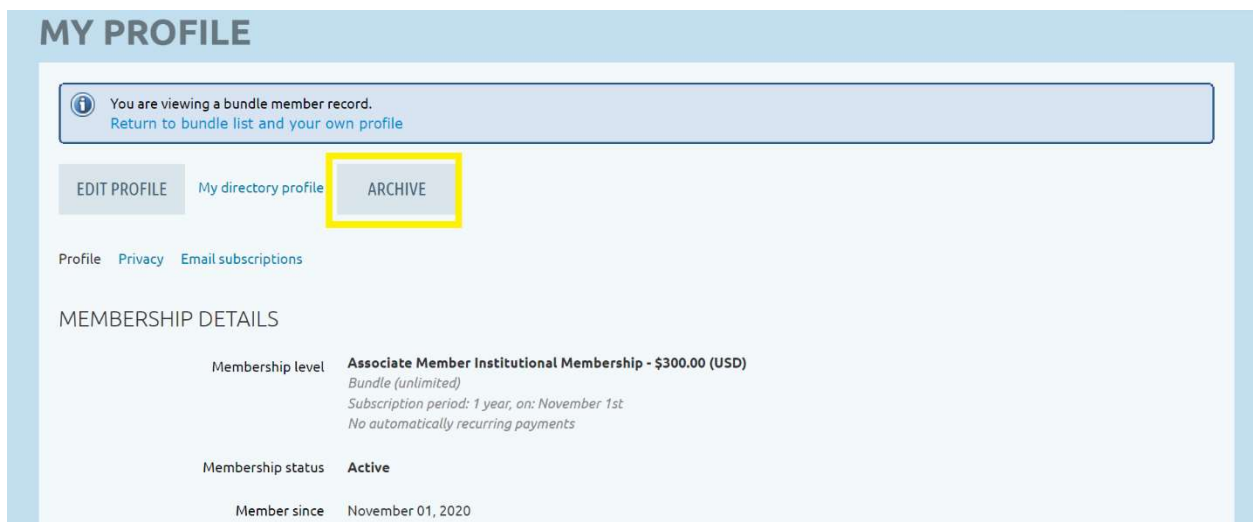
MY PROFILE

You are viewing a bundle member record.
Return to bundle list and your own profile

EDIT PROFILE My directory profile ARCHIVE

Profile Privacy Email subscriptions

MEMBERSHIP DETAILS

| | |
|---|---|
| Membership level | Associate Member Institutional Membership - $300.00 (USD) Bundle (unlimited) Subscription period: 1 year, on: November 1st No automatically recurring payments |
| Membership status | Active |
| Member since | November 01, 2020 |